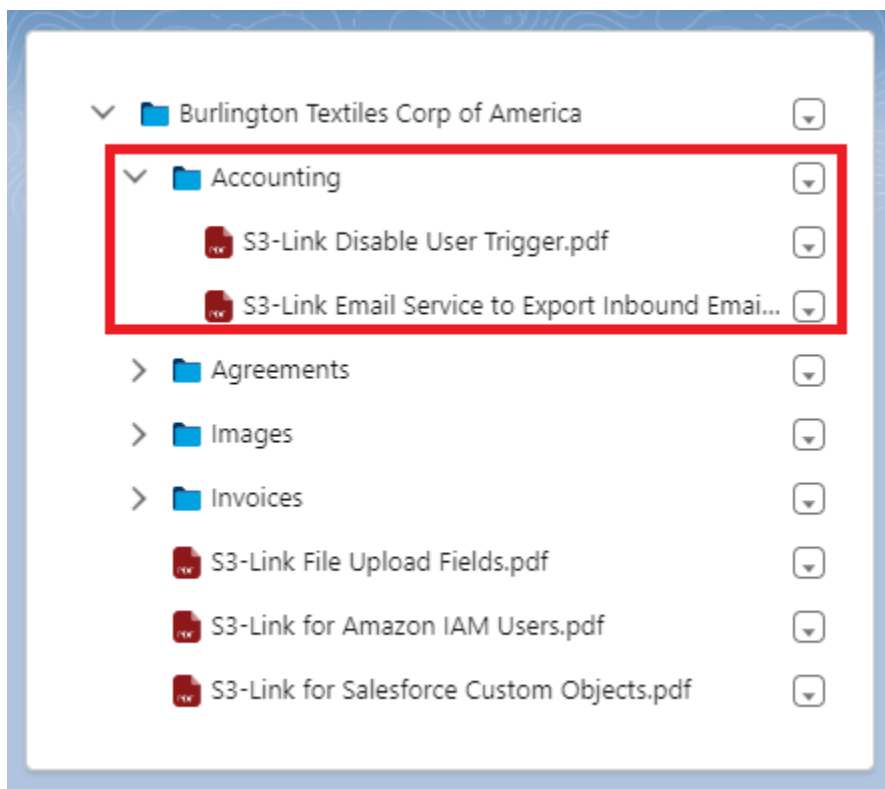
Burlington Textiles Corp of America

Accounting

S3-Link Disable User Trigger.pdf

S3-Link Email Service to Export Inbound Emai...

Agreements

Images

Invoices

S3-Link File Upload Fields.pdf

S3-Link for Amazon IAM Users.pdf

S3-Link for Salesforce Custom Objects.pdf